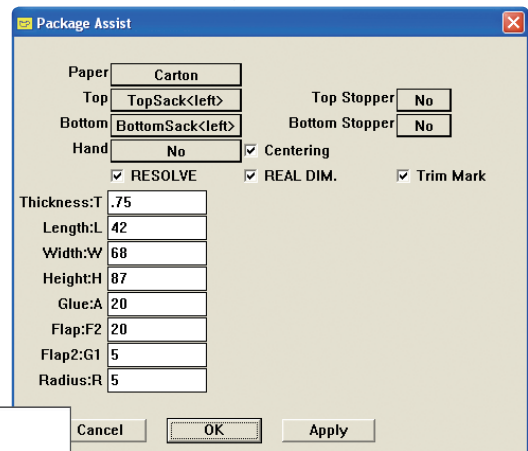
Package Assist

Paper Carton
Top TopSack<left>
Top Stopper No
Bottom BottomSack<left>
Bottom Stopper No
Hand No
Centering
RESOLVE
REAL DIM.
Trim Mark

| | |
|---|---|
| Thickness:T | .75 |
| Length:L | 42 |
| Width:W | 68 |
| Height:H | 87 |
| Glue:A | 20 |
| Flap:F2 | 20 |
| Flap2:G1 | 5 |
| Radius:R | 5 |

Cancel OK Apply